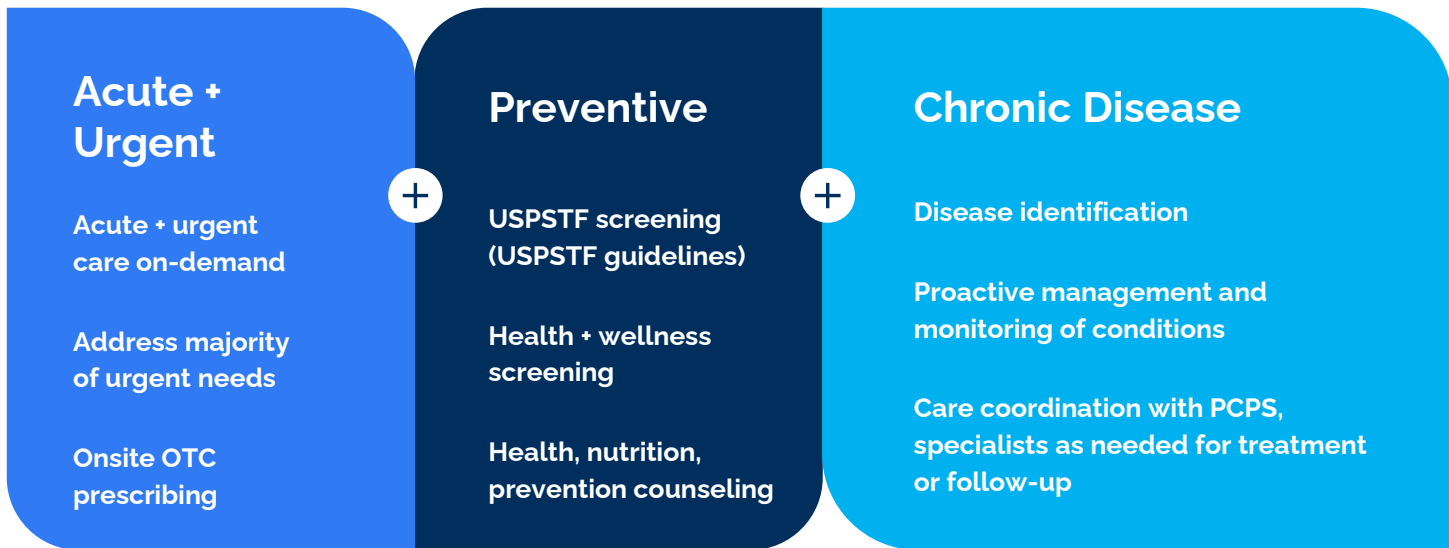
Acute + Urgent

Acute + urgent care on-demand

Address majority of urgent needs

Onsite OTC prescribing

+

Preventive

USPSTF screening (USPSTF guidelines)

Health + wellness screening

Health, nutrition, prevention counseling

+

Chronic Disease

Disease identification

Proactive management and monitoring of conditions

Care coordination with PCPS, specialists as needed for treatment or follow-up